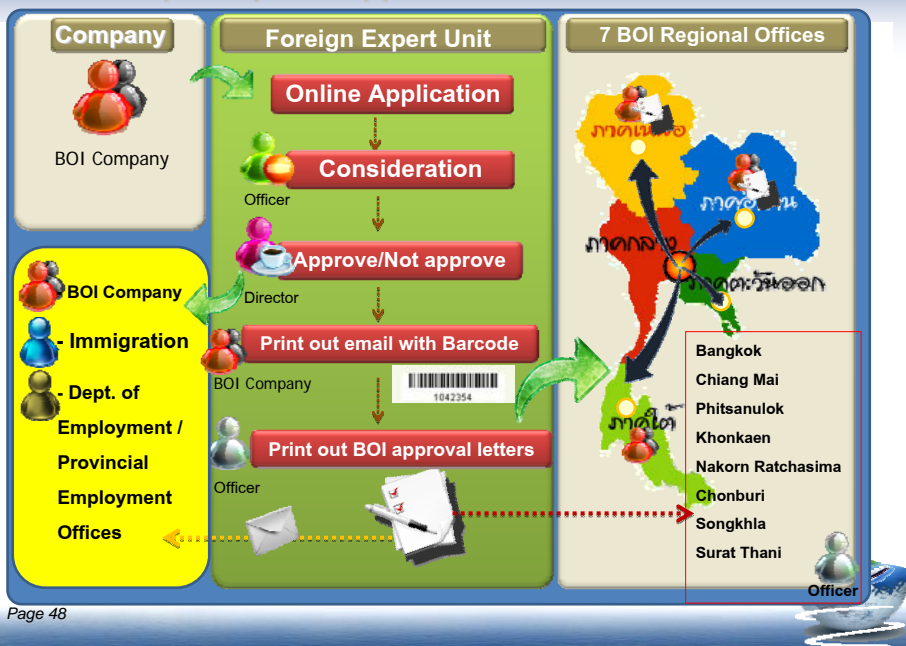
Company

BOI Company

Foreign Expert Unit

Online Application

Officer

Consideration

Director

Approve/Not approve

Print out email with Barcode

BOI Company

1042354

Officer

Print out BOI approval letters

BOI Company

- Immigration

- Dept. of Employment / Provincial Employment Offices

7 BOI Regional Offices

ภาคเหนือ

ภาคอีสาน

ภาคกลาง

ภาคตะวันออก

ภาคใต้

Bangkok
Chiang Mai
Phitsanulok
Khonkaen
Nakorn Ratchasima
Chonburi
Songkhla
Surat Thani

Officer

Page 48